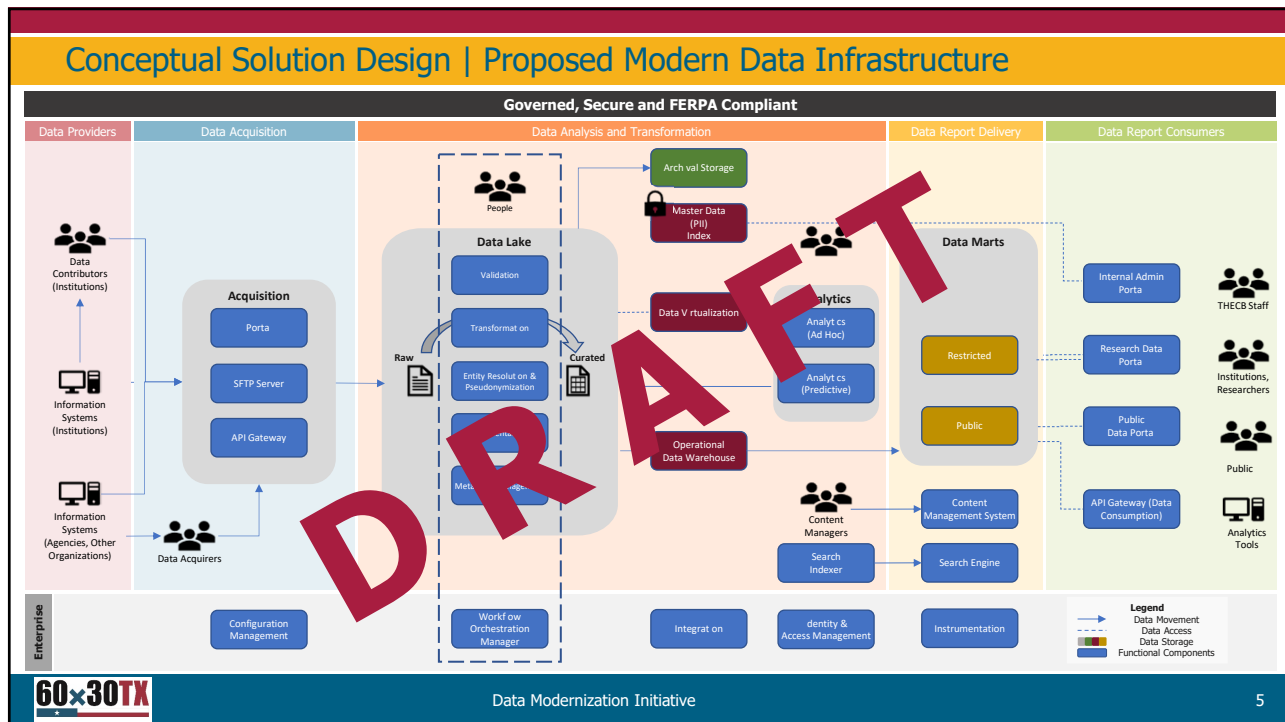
Conceptual Solution Design | Proposed Modern Data Infrastructure

Governed, Secure and FERPA Compliant

Data Providers

Data Acquisition

Data Analysis and Transformation

Data Report Delivery

Data Report Consumers

Data Contributors (Institutions)

Information Systems (Institutions)

Information Systems (Agencies, Other Organizations)

Acquisition

Porta

SFTP Server

API Gateway

Data Acquirers

People

Data Lake

Validation

Transformat on

Entity Resolut on & Pseudonymization

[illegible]

Meta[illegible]

Raw

Curated

Arch val Storage

Master Data (PII) Index

Data V rtualization

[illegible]nalytics

Analyt cs (Ad Hoc)

Analyt cs (Predictive)

Operational Data Warehouse

Data Marts

Restricted

Public

Content Managers

Content Management System

Search Indexer

Search Engine

Internal Admin Porta

THECB Staff

Research Data Porta

Institutions, Researchers

Public Data Porta

Public

API Gateway (Data Consumption)

Analytics Tools

DRAFT

Enterprise

Configuration Management

Workf ow Orchestration Manager

Integrat on

dentity & Access Management

Instrumentation

Legend
Data Movement
Data Access
Data Storage
Functional Components

60×30TX

Data Modernization Initiative

5